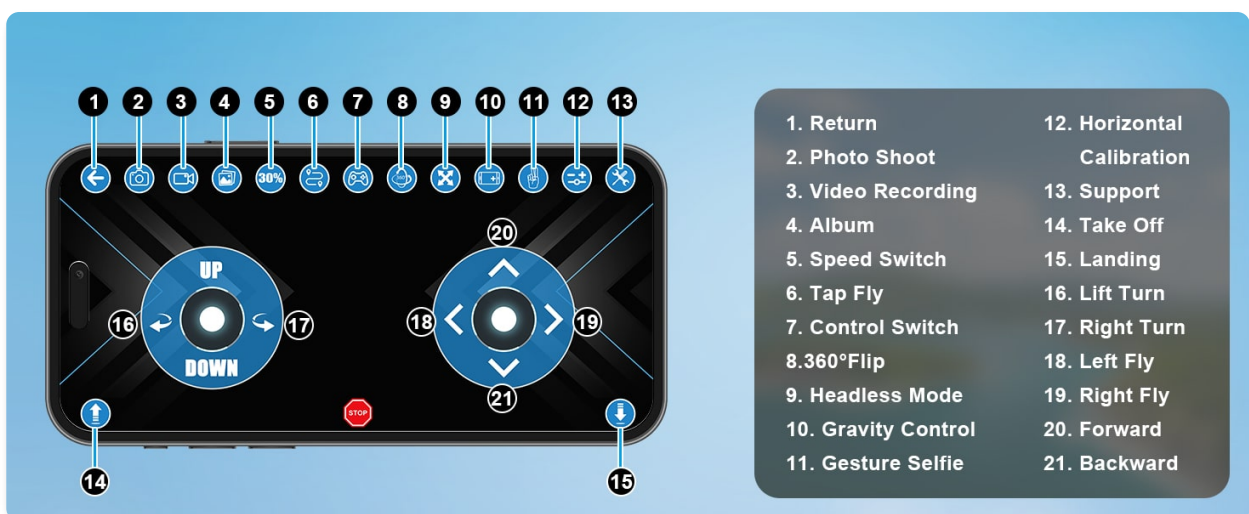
1 2 3 4 5 6 7 8 9 10 11 12 13

30%

UP

DOWN

16 17

20

18 19

21

STOP

14 15

1. Return
2. Photo Shoot
3. Video Recording
4. Album
5. Speed Switch
6. Tap Fly
7. Control Switch
8.360°Flip
9. Headless Mode
10. Gravity Control
11. Gesture Selfie

12. Horizontal Calibration
13. Support
14. Take Off
15. Landing
16. Lift Turn
17. Right Turn
18. Left Fly
19. Right Fly
20. Forward
21. Backward